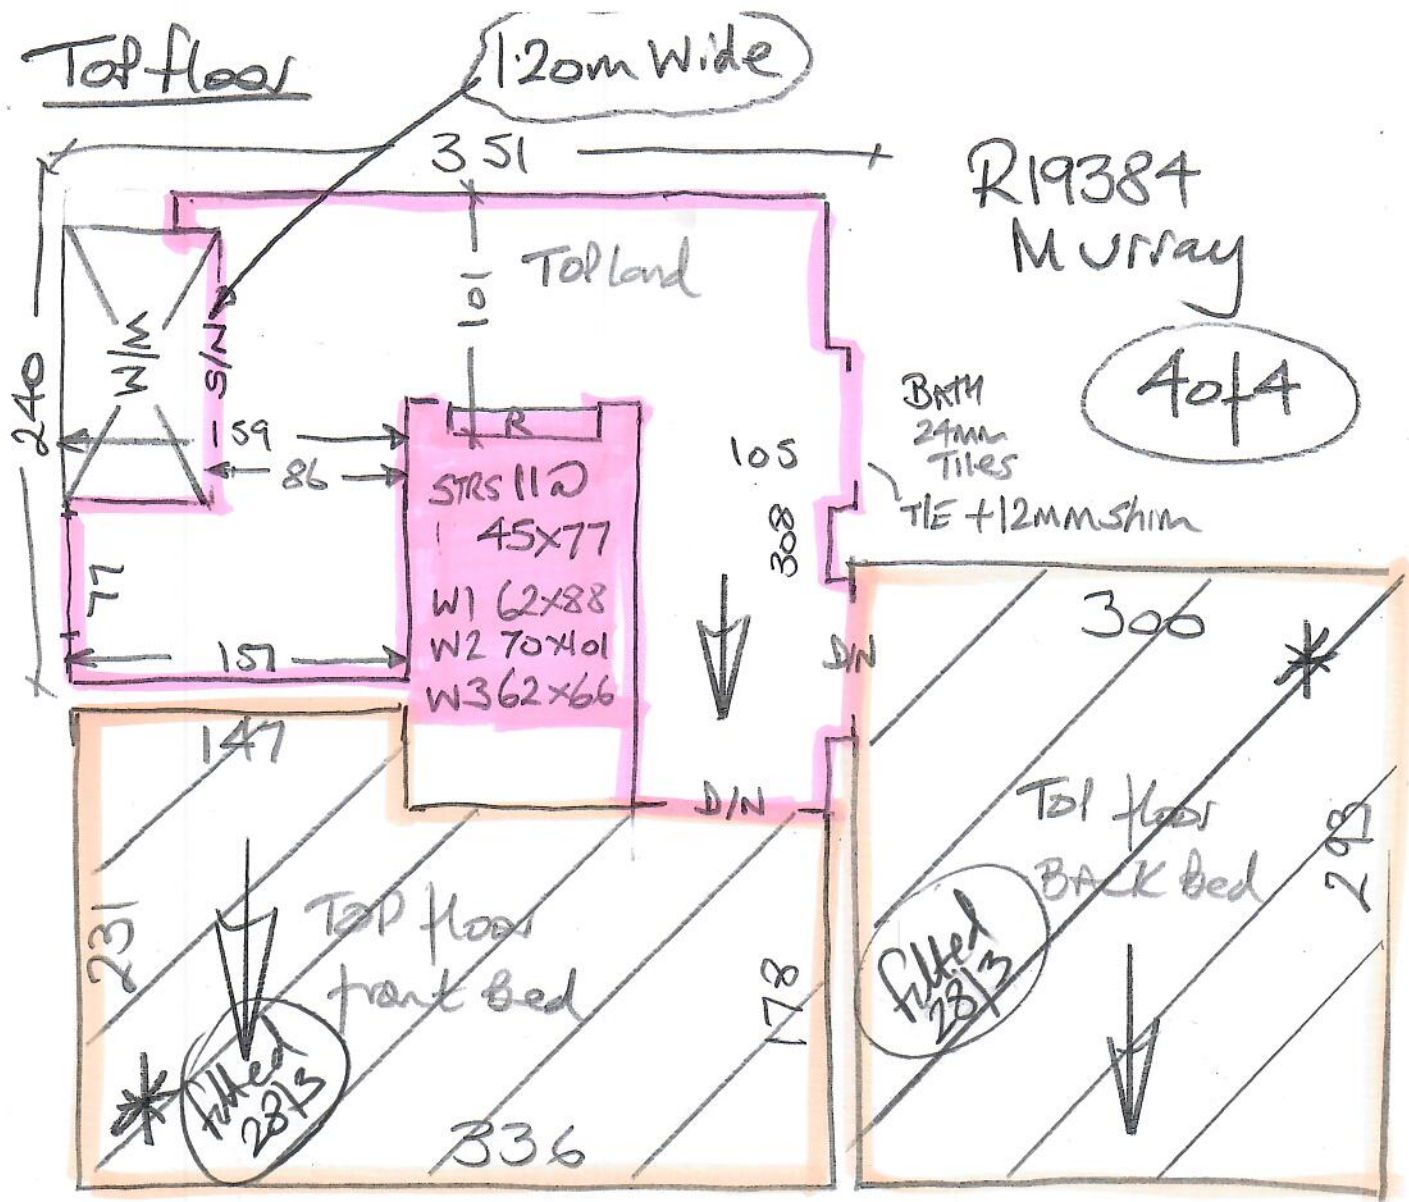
Top floor

1·20m Wide

351

R19384
Murray

4of4

Top land

10

W/M

S/N

240

159

86

R

STRS 11@
45x77
W1 62x88
W2 70x101
W3 62x66

105

BATH
24mm
Tiles

TILE +12mm shim

308

77

157

D/N

300

147

D/N

Top floor
BACK Bed

293

231

Top floor
front Bed

178

fitted
2813

fitted
2813

336